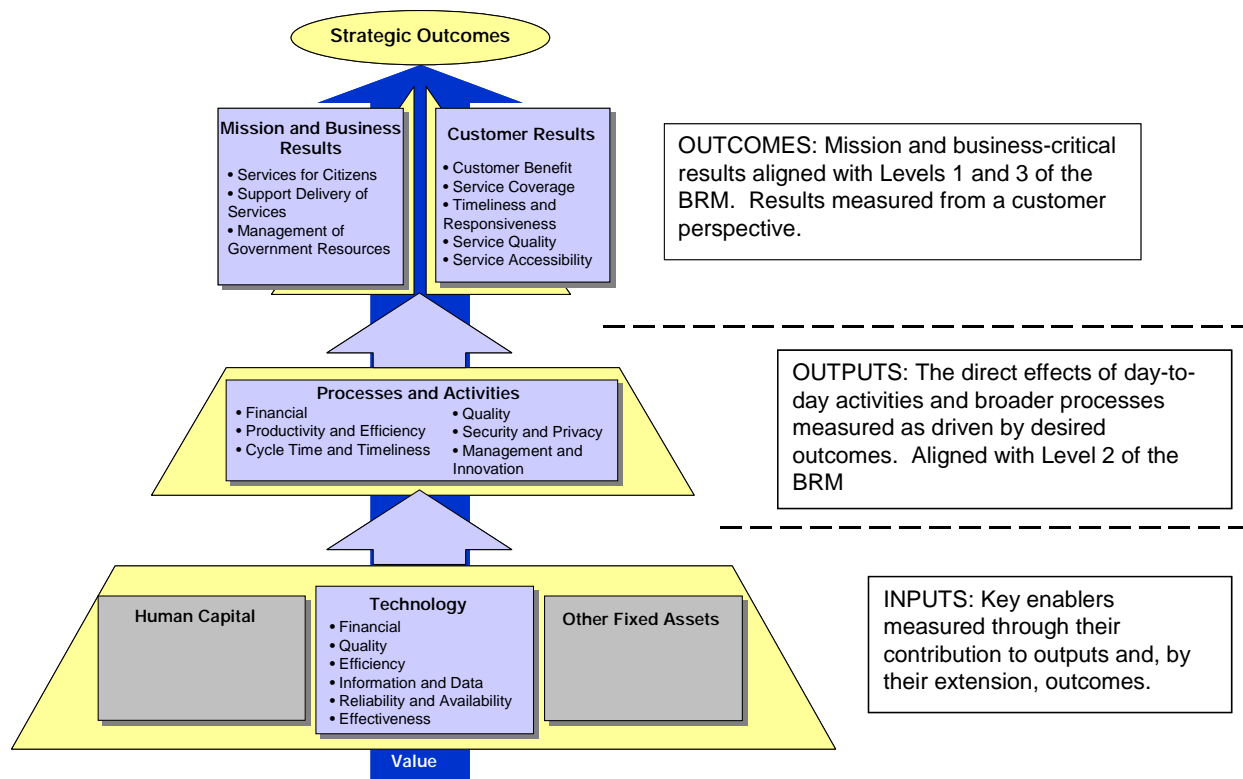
Strategic Outcomes

Mission and Business Results
• Services for Citizens
• Support Delivery of Services
• Management of Government Resources

Customer Results
• Customer Benefit
• Service Coverage
• Timeliness and Responsiveness
• Service Quality
• Service Accessibility

OUTCOMES: Mission and business-critical results aligned with Levels 1 and 3 of the BRM. Results measured from a customer perspective.

Processes and Activities
• Financial
• Productivity and Efficiency
• Cycle Time and Timeliness
• Quality
• Security and Privacy
• Management and Innovation

OUTPUTS: The direct effects of day-to-day activities and broader processes measured as driven by desired outcomes. Aligned with Level 2 of the BRM

Human Capital

Technology
• Financial
• Quality
• Efficiency
• Information and Data
• Reliability and Availability
• Effectiveness

Other Fixed Assets

INPUTS: Key enablers measured through their contribution to outputs and, by their extension, outcomes.

Value